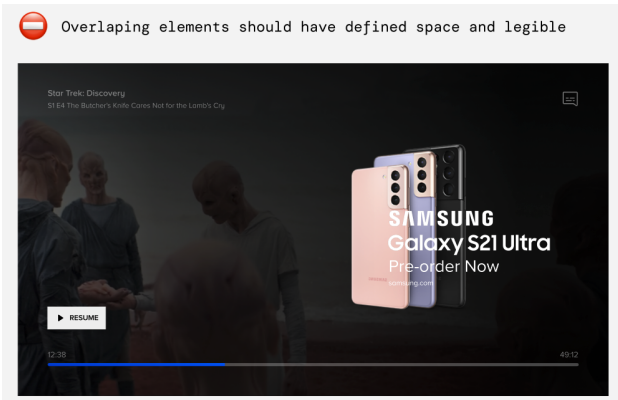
Overlaping elements should have defined space and legible

Star Trek: Discovery
S1 E4 The Butcher's Knife Cares Not for the Lamb's Cry.

SAMSUNG
Galaxy S21 Ultra
Pre-order Now
samsung.com

RESUME

12:38

49:12